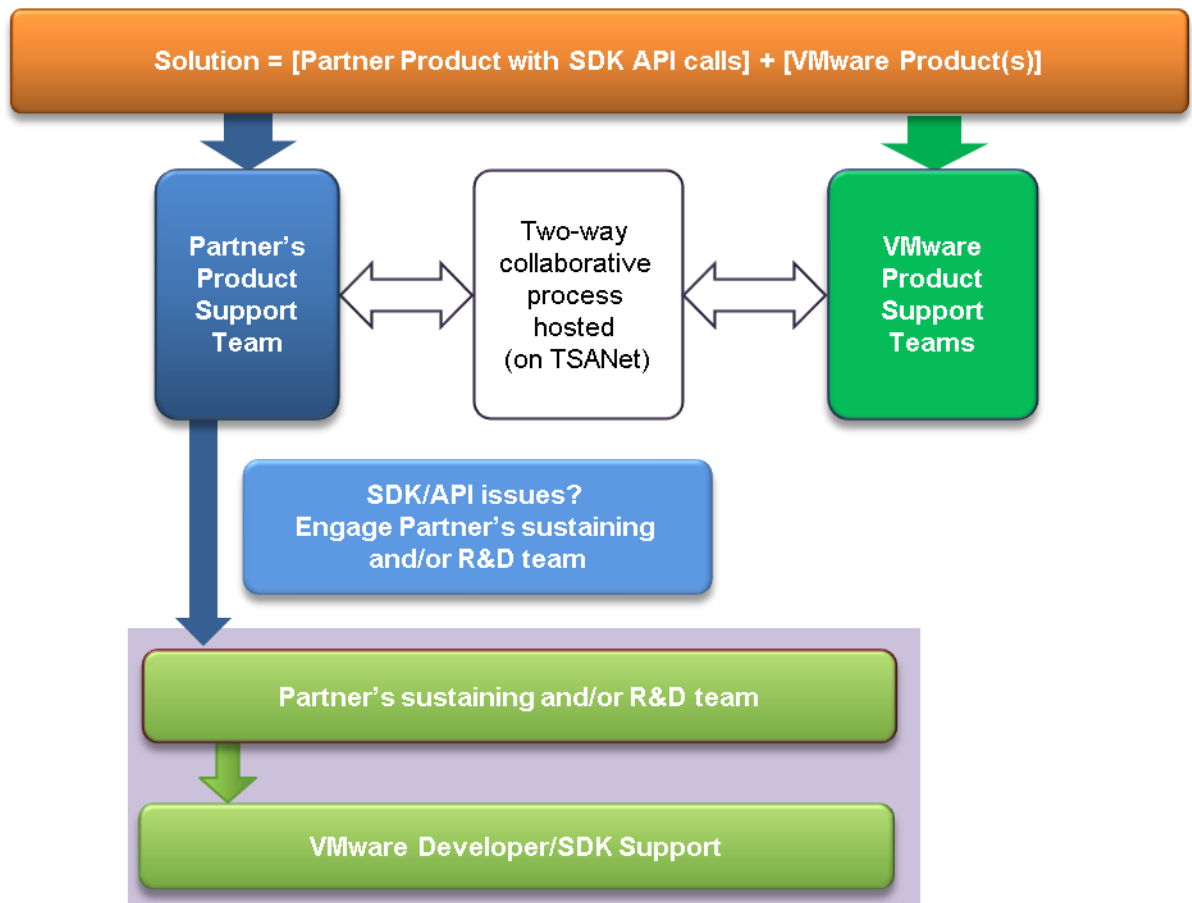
Solution = [Partner Product with SDK API calls] + [VMware Product(s)]

Partner's Product Support Team

Two-way collaborative process hosted (on TSANet)

VMware Product Support Teams

SDK/API issues? Engage Partner's sustaining and/or R&D team

Partner's sustaining and/or R&D team

VMware Developer/SDK Support